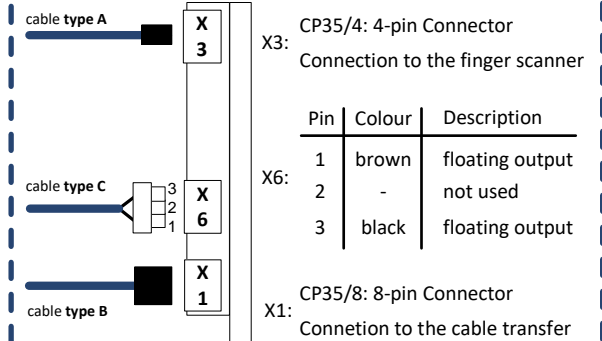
cable **type A**

X 3

X3: CP35/4: 4-pin Connector
Connection to the finger scanner

| Pin | Colour | Description |
|---|---|---|
| 1 | brown | floating output |
| 2 | - | not used |
| 3 | black | floating output |

X6:

cable **type C**

3
2
1

X 6

X 1

cable **type B**

X1: CP35/8: 8-pin Connector
Connetion to the cable transfer